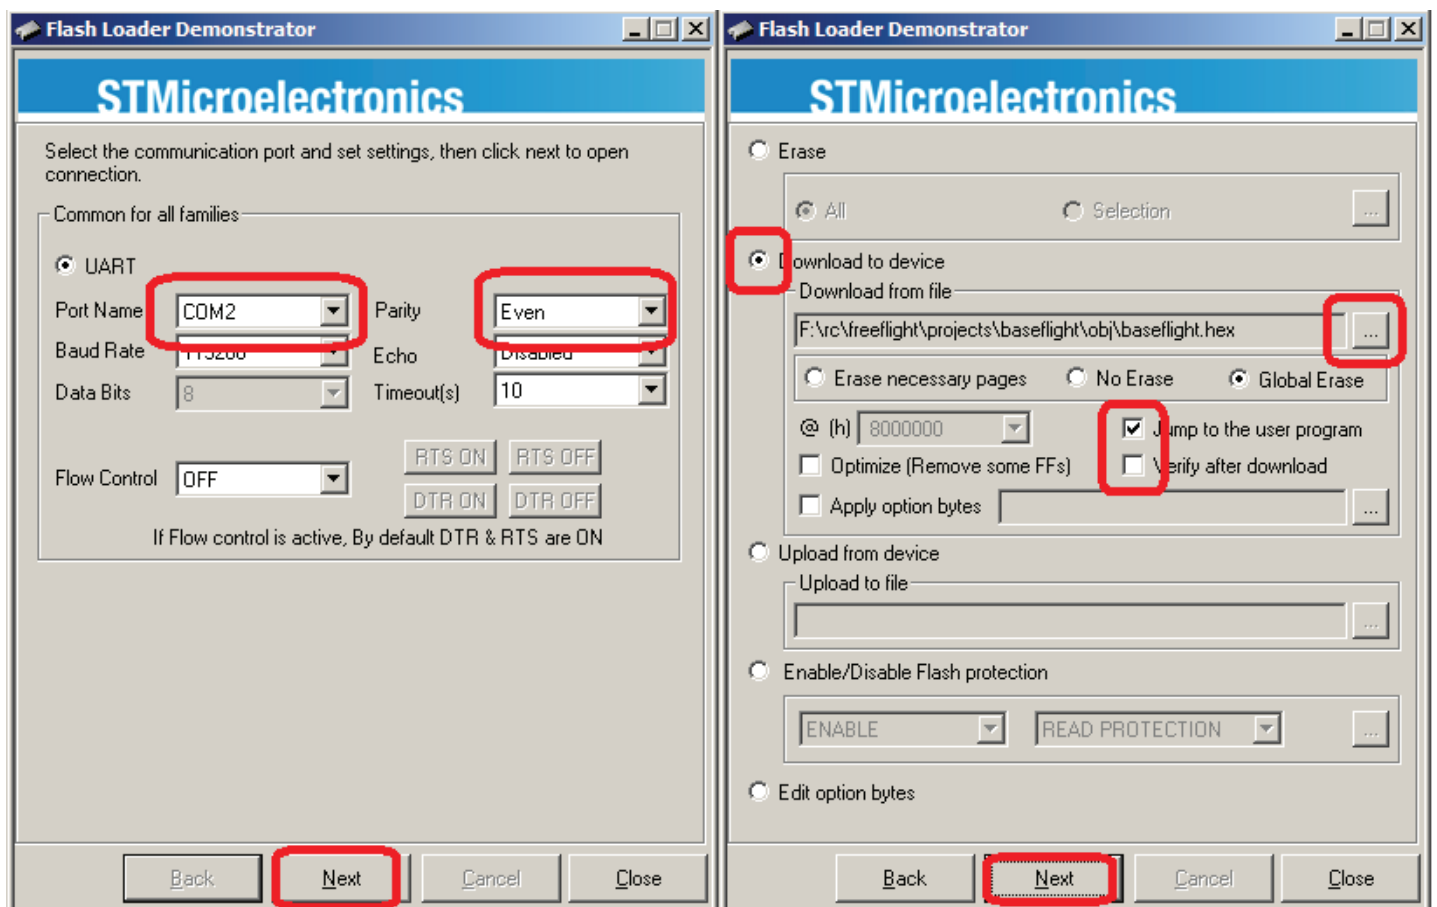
Flash Loader Demonstrator

STMicroelectronics

Select the communication port and set settings, then click next to open connection.

Common for all families

UART

Port Name COM2

Parity Even

Baud Rate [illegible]

Echo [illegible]

Data Bits 8

Timeout(s) 10

Flow Control OFF

RTS ON RTS OFF

DTR ON DTR OFF

If Flow control is active, By default DTR & RTS are ON

Back Next Cancel Close

Flash Loader Demonstrator

STMicroelectronics

Erase

All Selection ...

Download to device

Download from file

F:\rc\freeflight\projects\baseflight\obj\baseflight.hex ...

Erase necessary pages No Erase Global Erase

@ (h) 8000000

Jump to the user program

Optimize (Remove some FFs)

Verify after download

Apply option bytes ...

Upload from device

Upload to file

...

Enable/Disable Flash protection

ENABLE READ PROTECTION ...

Edit option bytes

Back Next Cancel Close